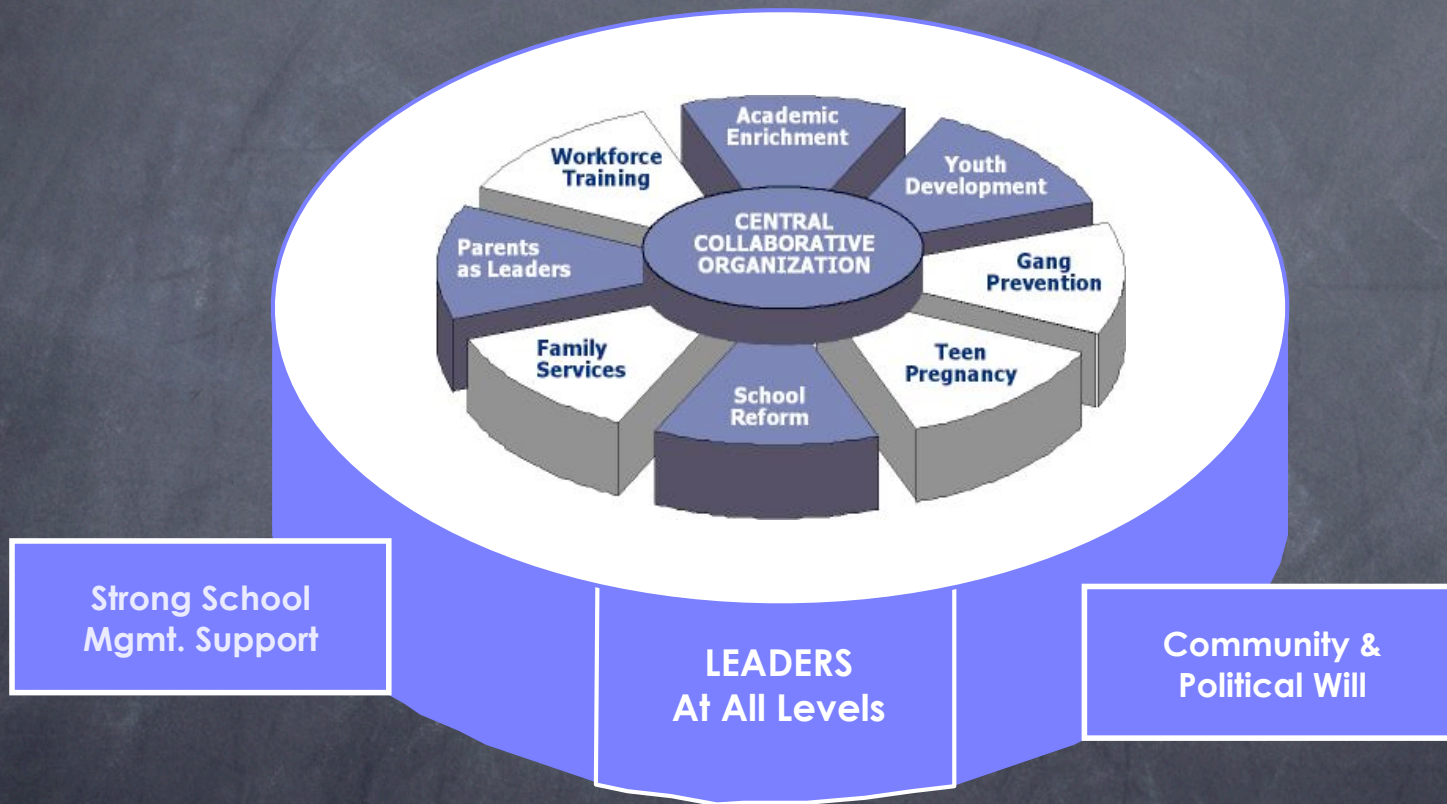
Academic Enrichment

Youth Development

Gang Prevention

Teen Pregnancy

School Reform

Family Services

Parents as Leaders

Workforce Training

CENTRAL COLLABORATIVE ORGANIZATION

Strong School Mgmt. Support

LEADERS At All Levels

Community & Political Will